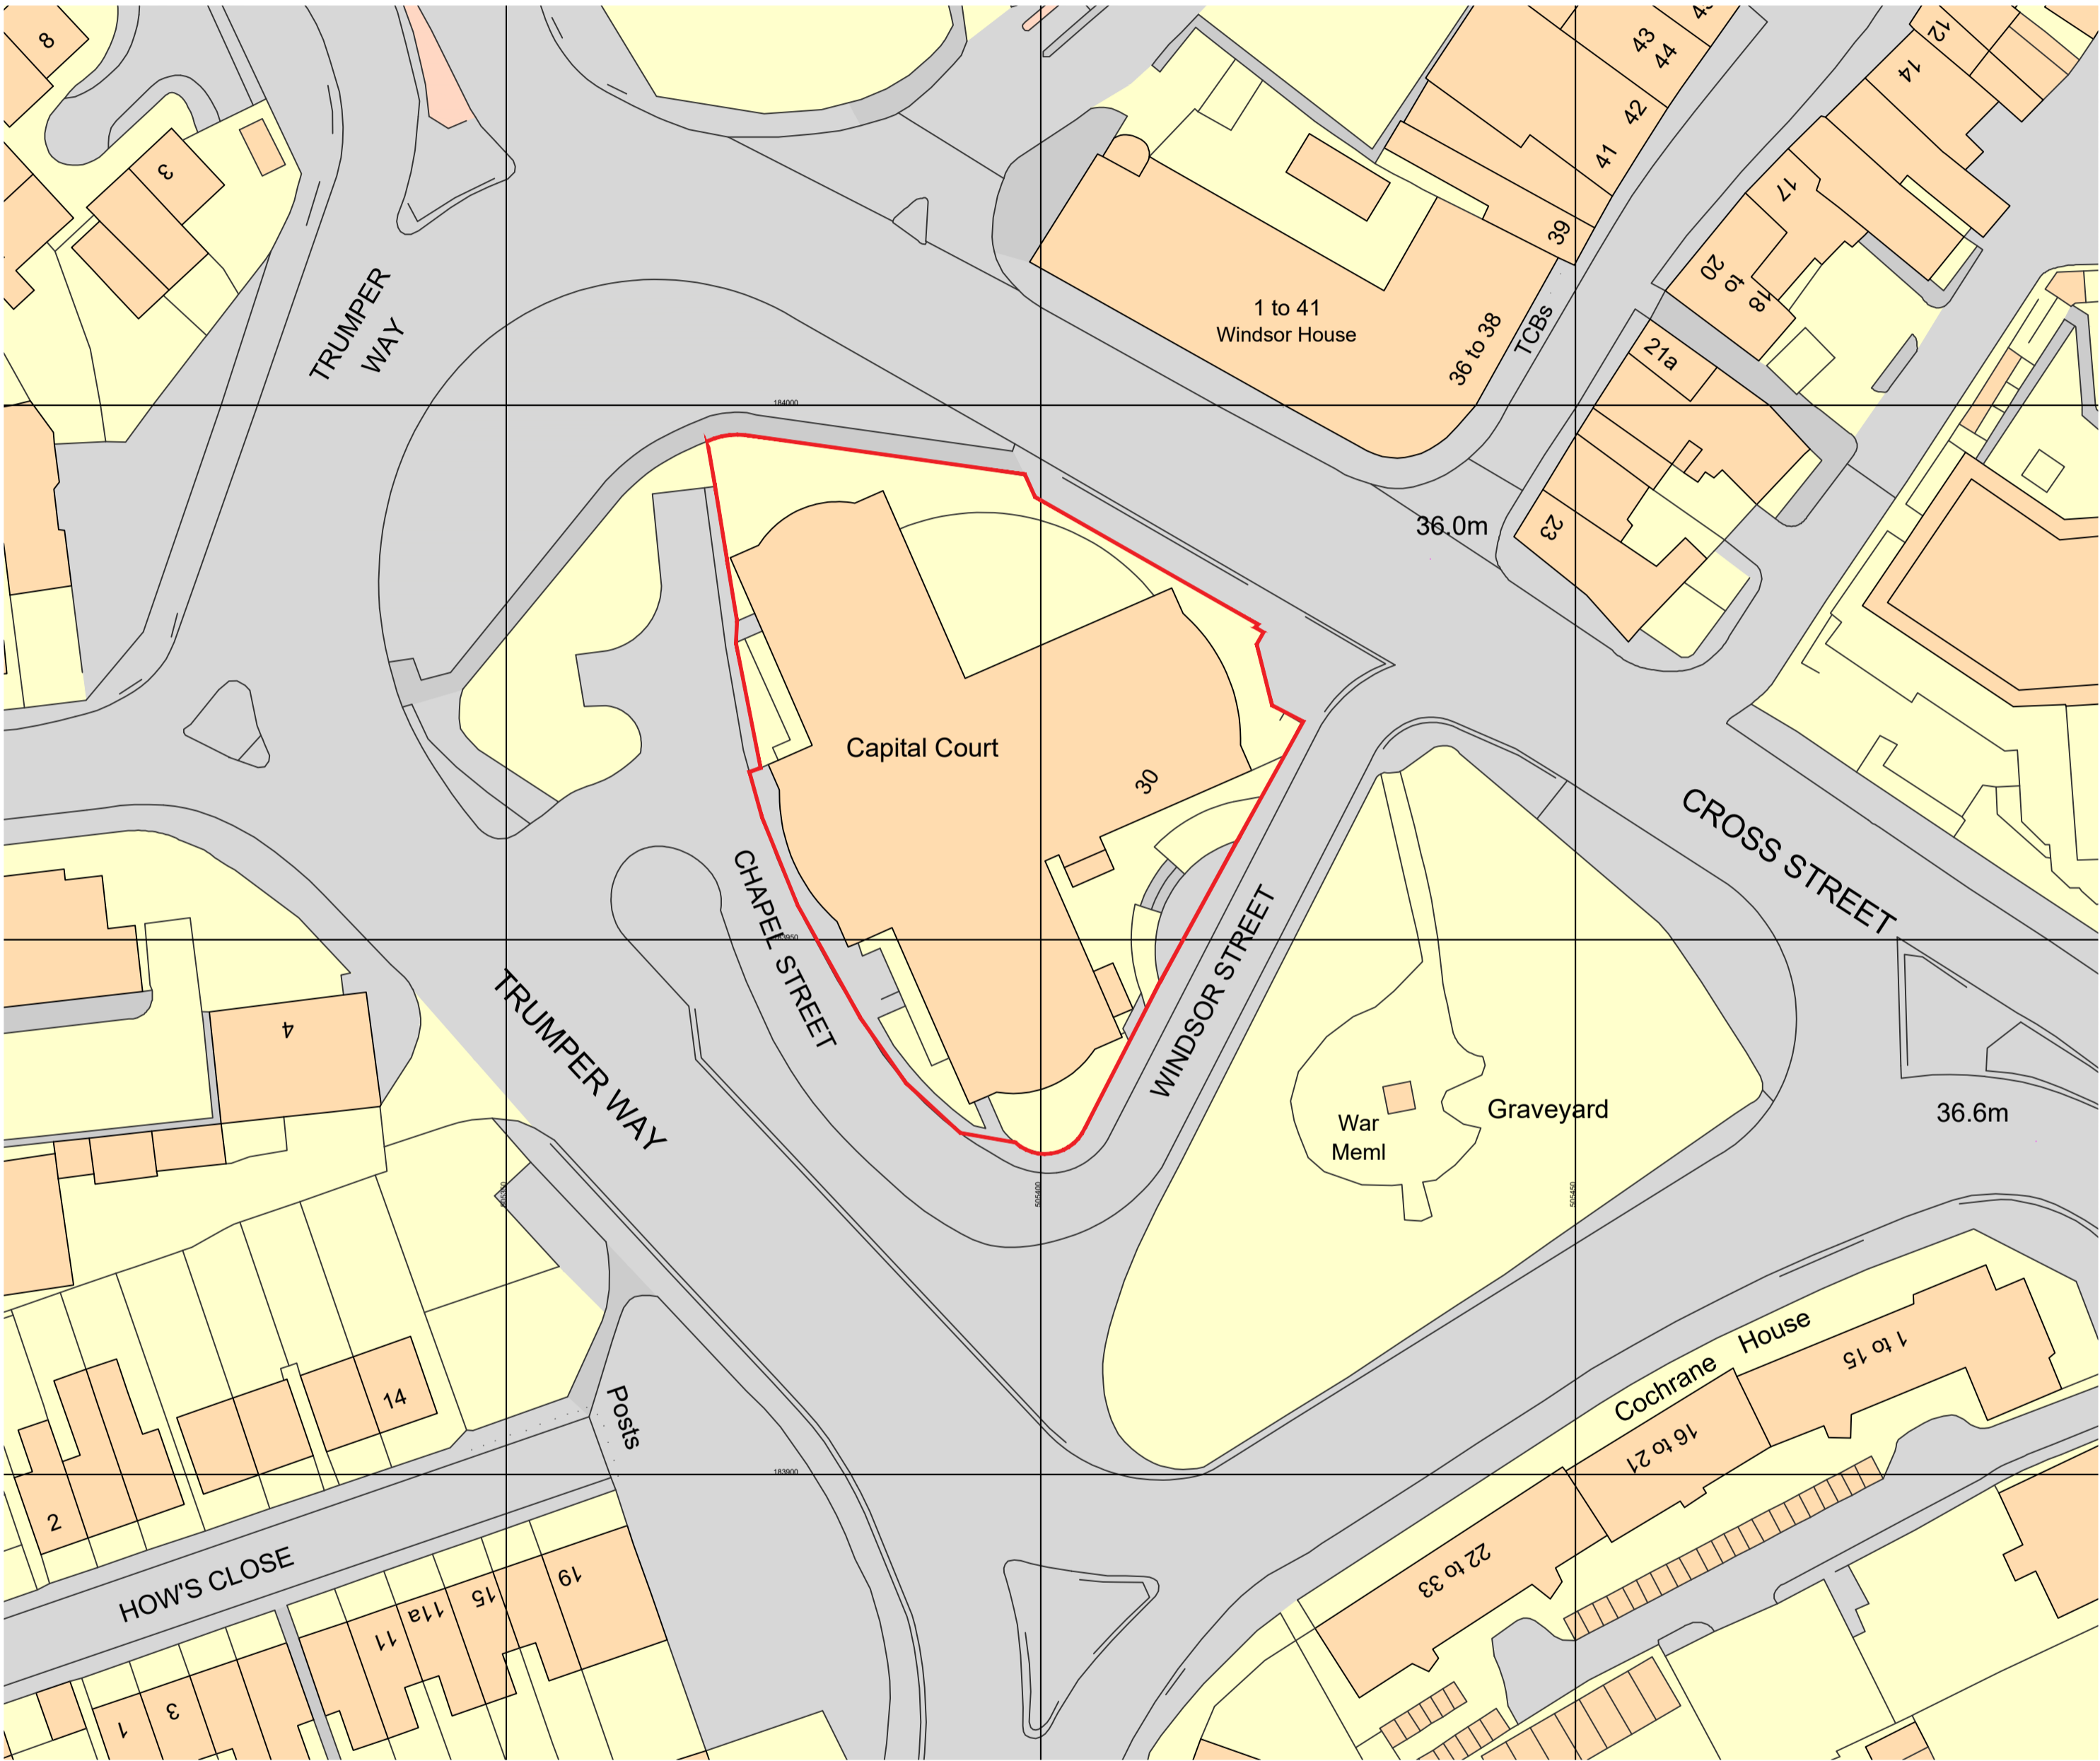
8
3
TRUMPER WAY
43
44
42
41
39
12
14
17
20 to 18
1 to 41
Windsor House
36 to 38
TCBs
21a
184000
36.0m
23
Capital Court
30
CROSS STREET
CHAPEL STREET
WINDSOR STREET
TRUMPER WAY
4
War Meml
Graveyard
36.6m
14
Posts
2
HOW'S CLOSE
183900
Cochrane House
1 to 15
16 to 21
22 to 33
19
15
11a
11
3
1